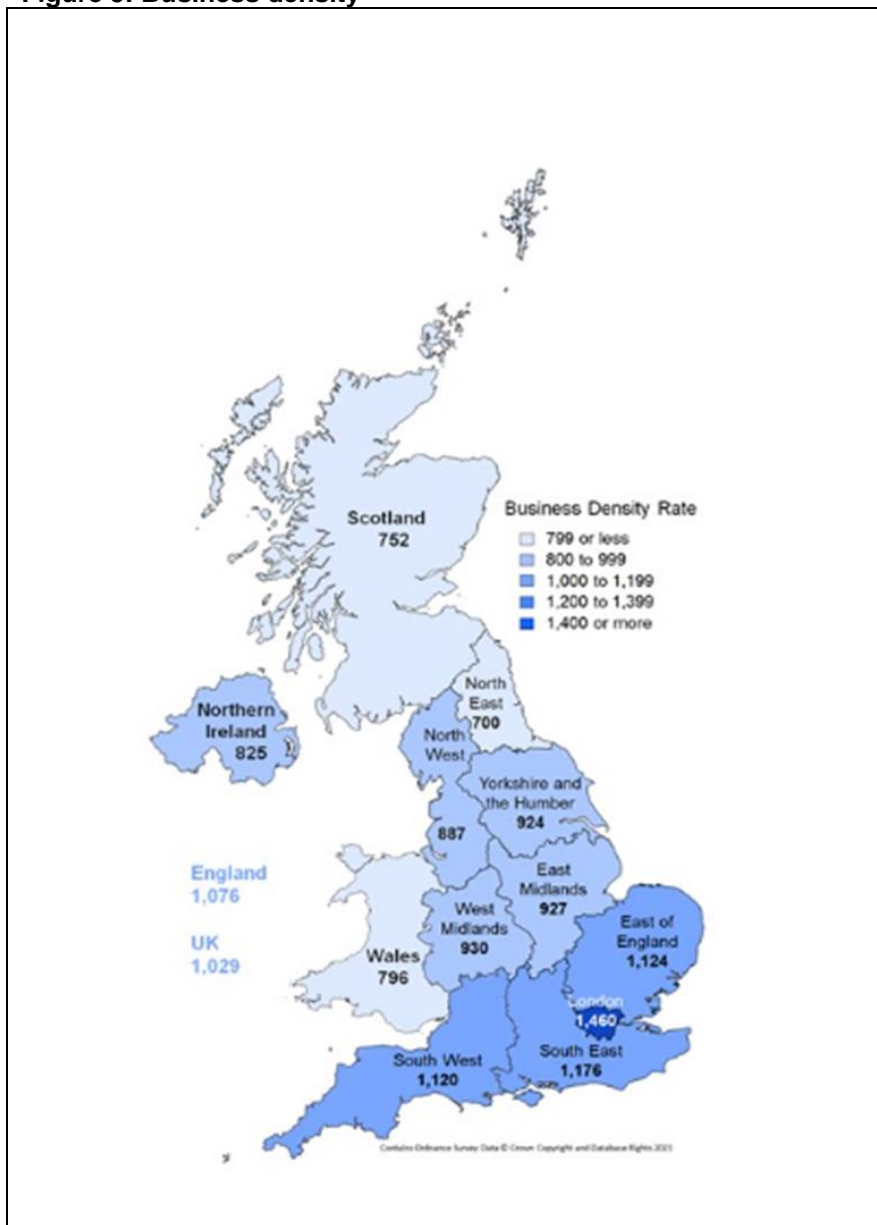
Figure 5: Business density

Business Density Rate
799 or less
800 to 999
1,000 to 1,199
1,200 to 1,399
1,400 or more

Scotland
752

Northern Ireland
825

North East
700

North West
887

Yorkshire and the Humber
924

East Midlands
927

West Midlands
930

Wales
796

East of England
1,124

London
1,460

South East
1,176

South West
1,120

England
1,076

UK
1,029

Contains Ordnance Survey Data © Crown Copyright and Database Rights 2021